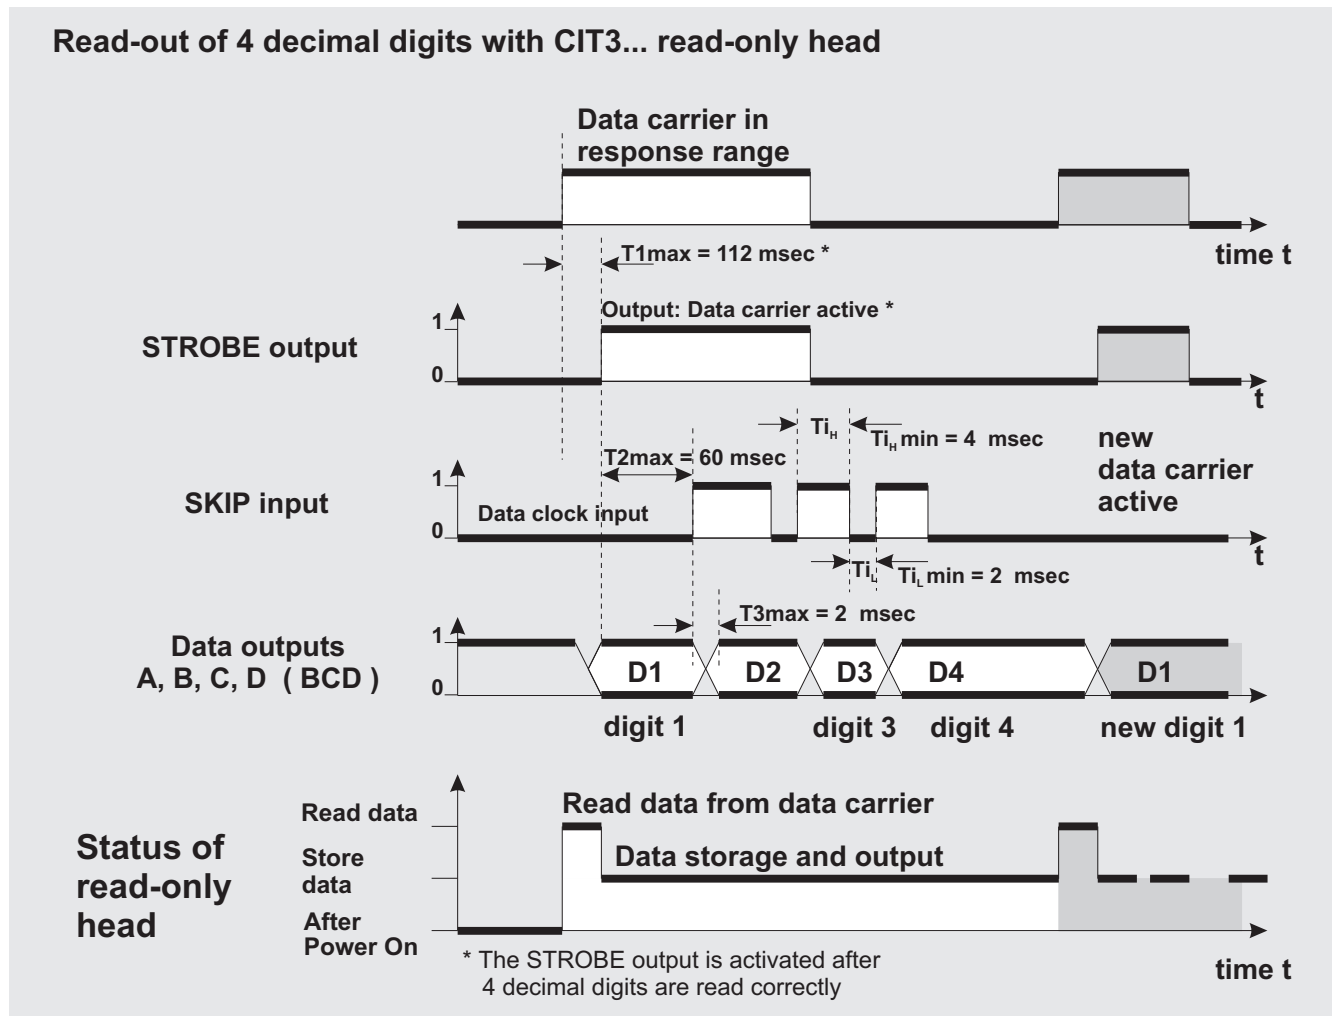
Read-out of 4 decimal digits with CIT3... read-only head

Data carrier in response range

time t

T1max = 112 msec *

STROBE output

1

0

Output: Data carrier active *

t

$Ti_H$

$Ti_H$ min = 4 msec

new data carrier active

T2max = 60 msec

SKIP input

1

0

Data clock input

t

$Ti_L$

$Ti_L$ min = 2 msec

T3max = 2 msec

Data outputs A, B, C, D ( BCD )

1

0

D1

D2

D3

D4

D1

digit 1

digit 3

digit 4

new digit 1

Read data from data carrier

Read data

Status of read-only head

Store data

Data storage and output

After Power On

* The STROBE output is activated after 4 decimal digits are read correctly

time t